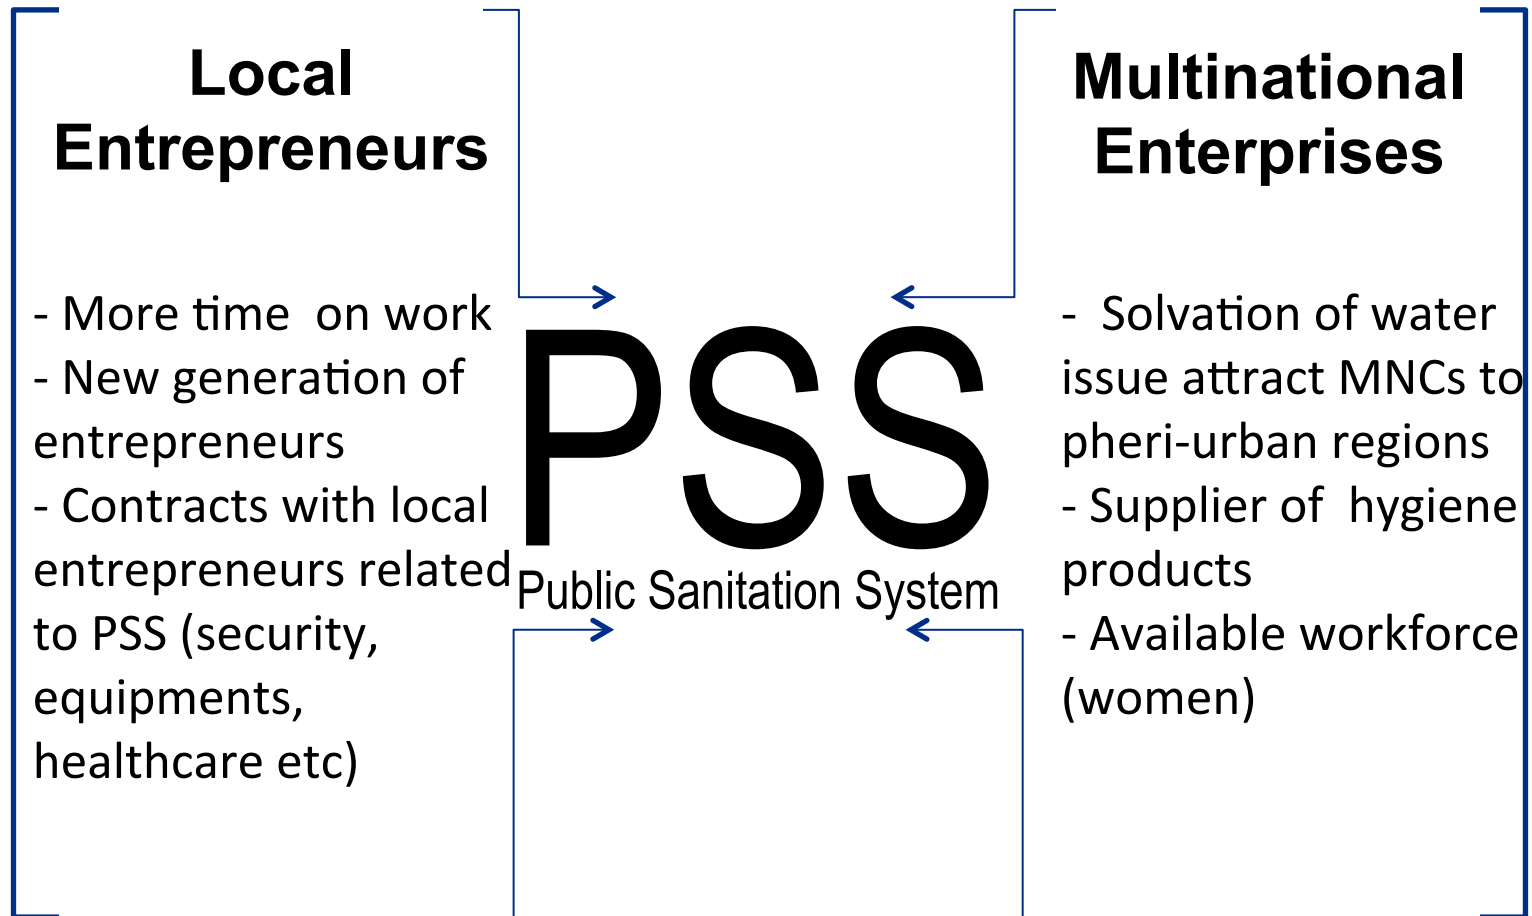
Local Entrepreneurs

- More time on work
- New generation of entrepreneurs
- Contracts with local entrepreneurs related to PSS (security, equipments, healthcare etc)

PSS
Public Sanitation System

Multinational Enterprises

- Solvation of water issue attract MNCs to pheri-urban regions
- Supplier of hygiene products
- Available workforce (women)